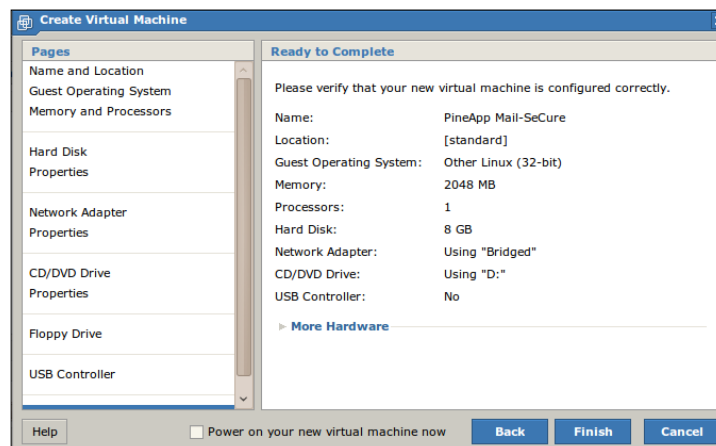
Create Virtual Machine

Pages

Name and Location
Guest Operating System
Memory and Processors

Hard Disk
Properties

Network Adapter
Properties

CD/DVD Drive
Properties

Floppy Drive

USB Controller

Ready to Complete

Please verify that your new virtual machine is configured correctly.

| | |
|---|---|
| Name: | PineApp Mail-SeCure |
| Location: | [standard] |
| Guest Operating System: | Other Linux (32-bit) |
| Memory: | 2048 MB |
| Processors: | 1 |
| Hard Disk: | 8 GB |
| Network Adapter: | Using "Bridged" |
| CD/DVD Drive: | Using "D:" |
| USB Controller: | No |

More Hardware

Help
Power on your new virtual machine now
Back
Finish
Cancel